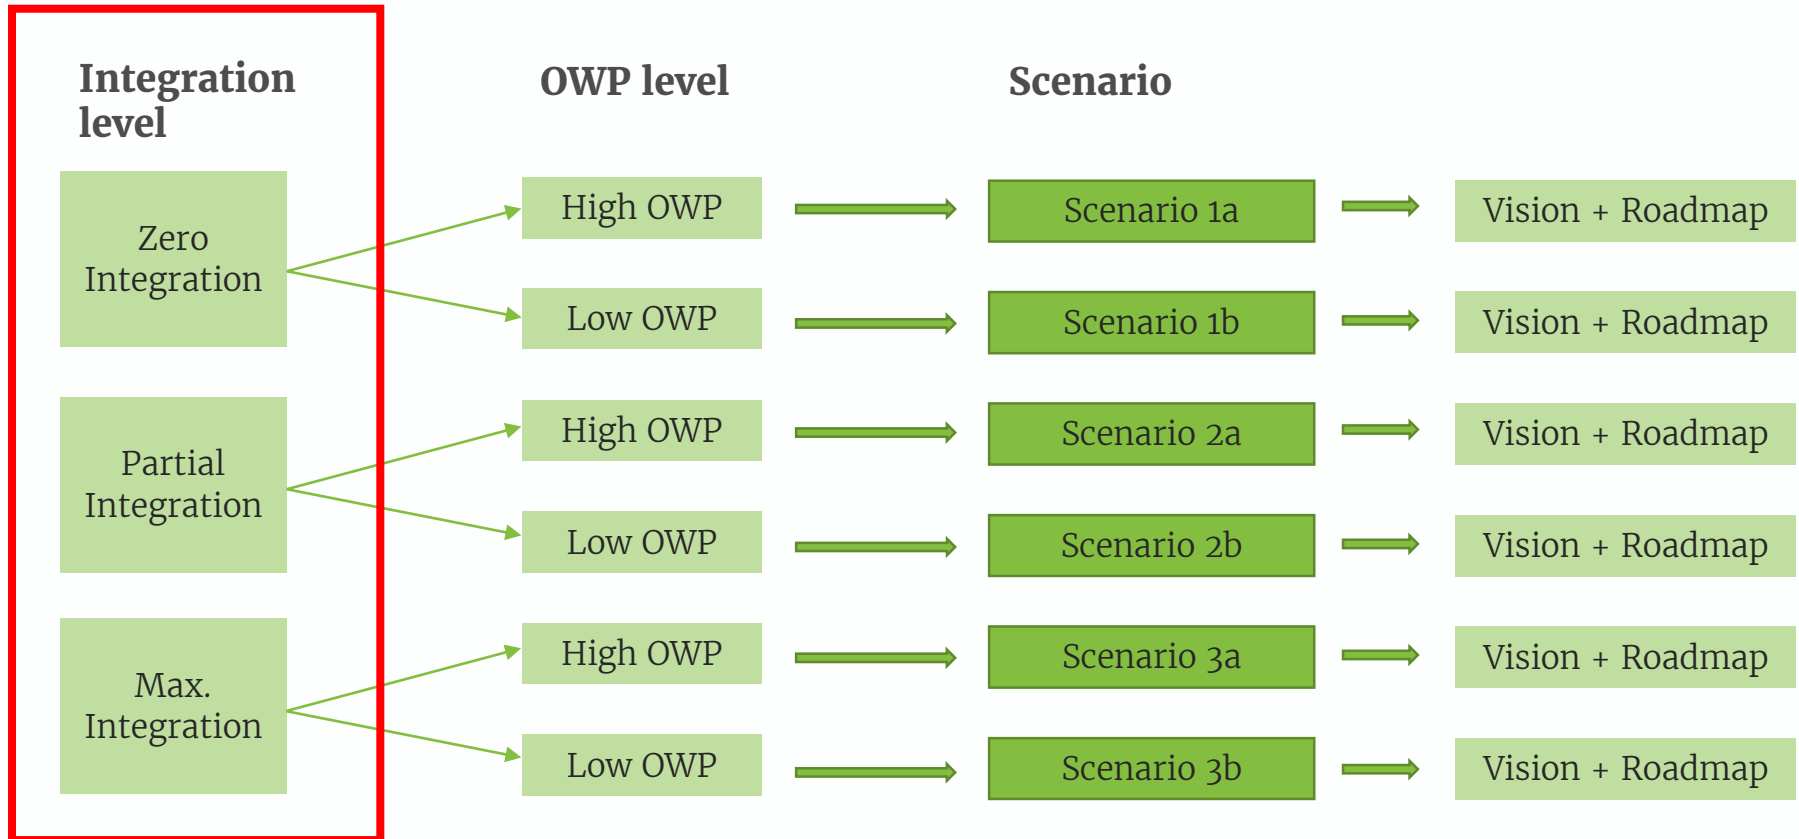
Integration level

OWP level

Scenario

Zero Integration

High OWP

Scenario 1a

Vision + Roadmap

Low OWP

Scenario 1b

Vision + Roadmap

Partial Integration

High OWP

Scenario 2a

Vision + Roadmap

Low OWP

Scenario 2b

Vision + Roadmap

Max. Integration

High OWP

Scenario 3a

Vision + Roadmap

Low OWP

Scenario 3b

Vision + Roadmap